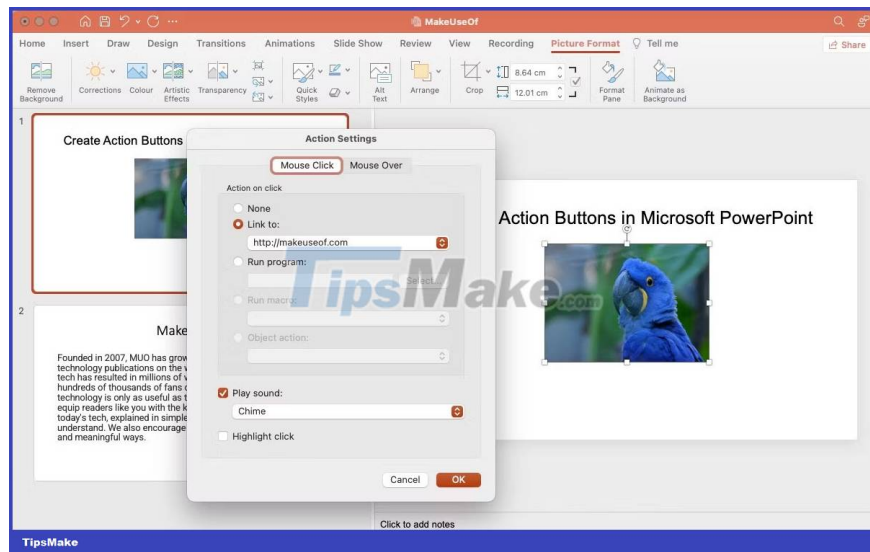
MakeUseOf

Home Insert Draw Design Transitions Animations Slide Show Review View Recording Picture Format Tell me

Share

Remove Background Corrections Colour Artistic Effects Transparency Quick Styles Alt Text Arrange Crop 8.64 cm 12.01 cm Format Pane Animate as Background

1

Create Action Buttons

2

Make

Founded in 2007, MUO has grow technology publications on the w tech has resulted in millions of v hundreds of thousands of fans c technology is only as useful as t equip readers like you with the k today's tech, explained in simple understand. We also encourage and meaningful ways.

Action Settings

Mouse Click Mouse Over

Action on click

None

Link to:

http://makeuseof.com

Run program:

Select...

Run macro:

Object action:

Play sound:

Chime

Highlight click

Cancel OK

Action Buttons in Microsoft PowerPoint

TipsMake.com

Click to add notes

TipsMake